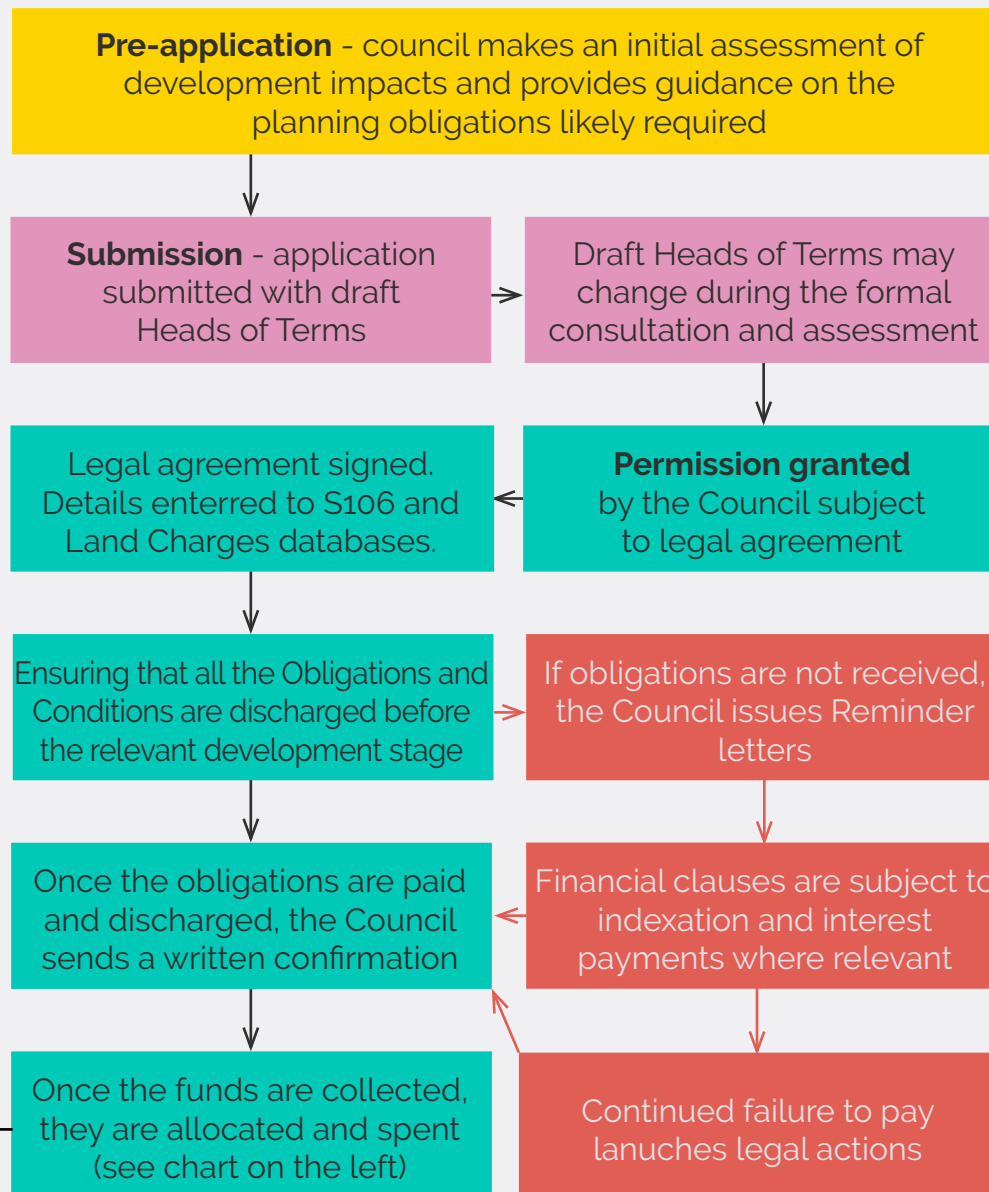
**Pre-application** - council makes an initial assessment of development impacts and provides guidance on the planning obligations likely required

**Submission** - application submitted with draft Heads of Terms

Draft Heads of Terms may change during the formal consultation and assessment

**Permission granted** by the Council subject to legal agreement

Legal agreement signed. Details enterred to S106 and Land Charges databases.

Ensuring that all the Obligations and Conditions are discharged before the relevant development stage

If obligations are not received, the Council issues Reminder letters

Financial clauses are subject to indexation and interest payments where relevant

Once the obligations are paid and discharged, the Council sends a written confirmation

Once the funds are collected, they are allocated and spent (see chart on the left)

Continued failure to pay lanuches legal actions